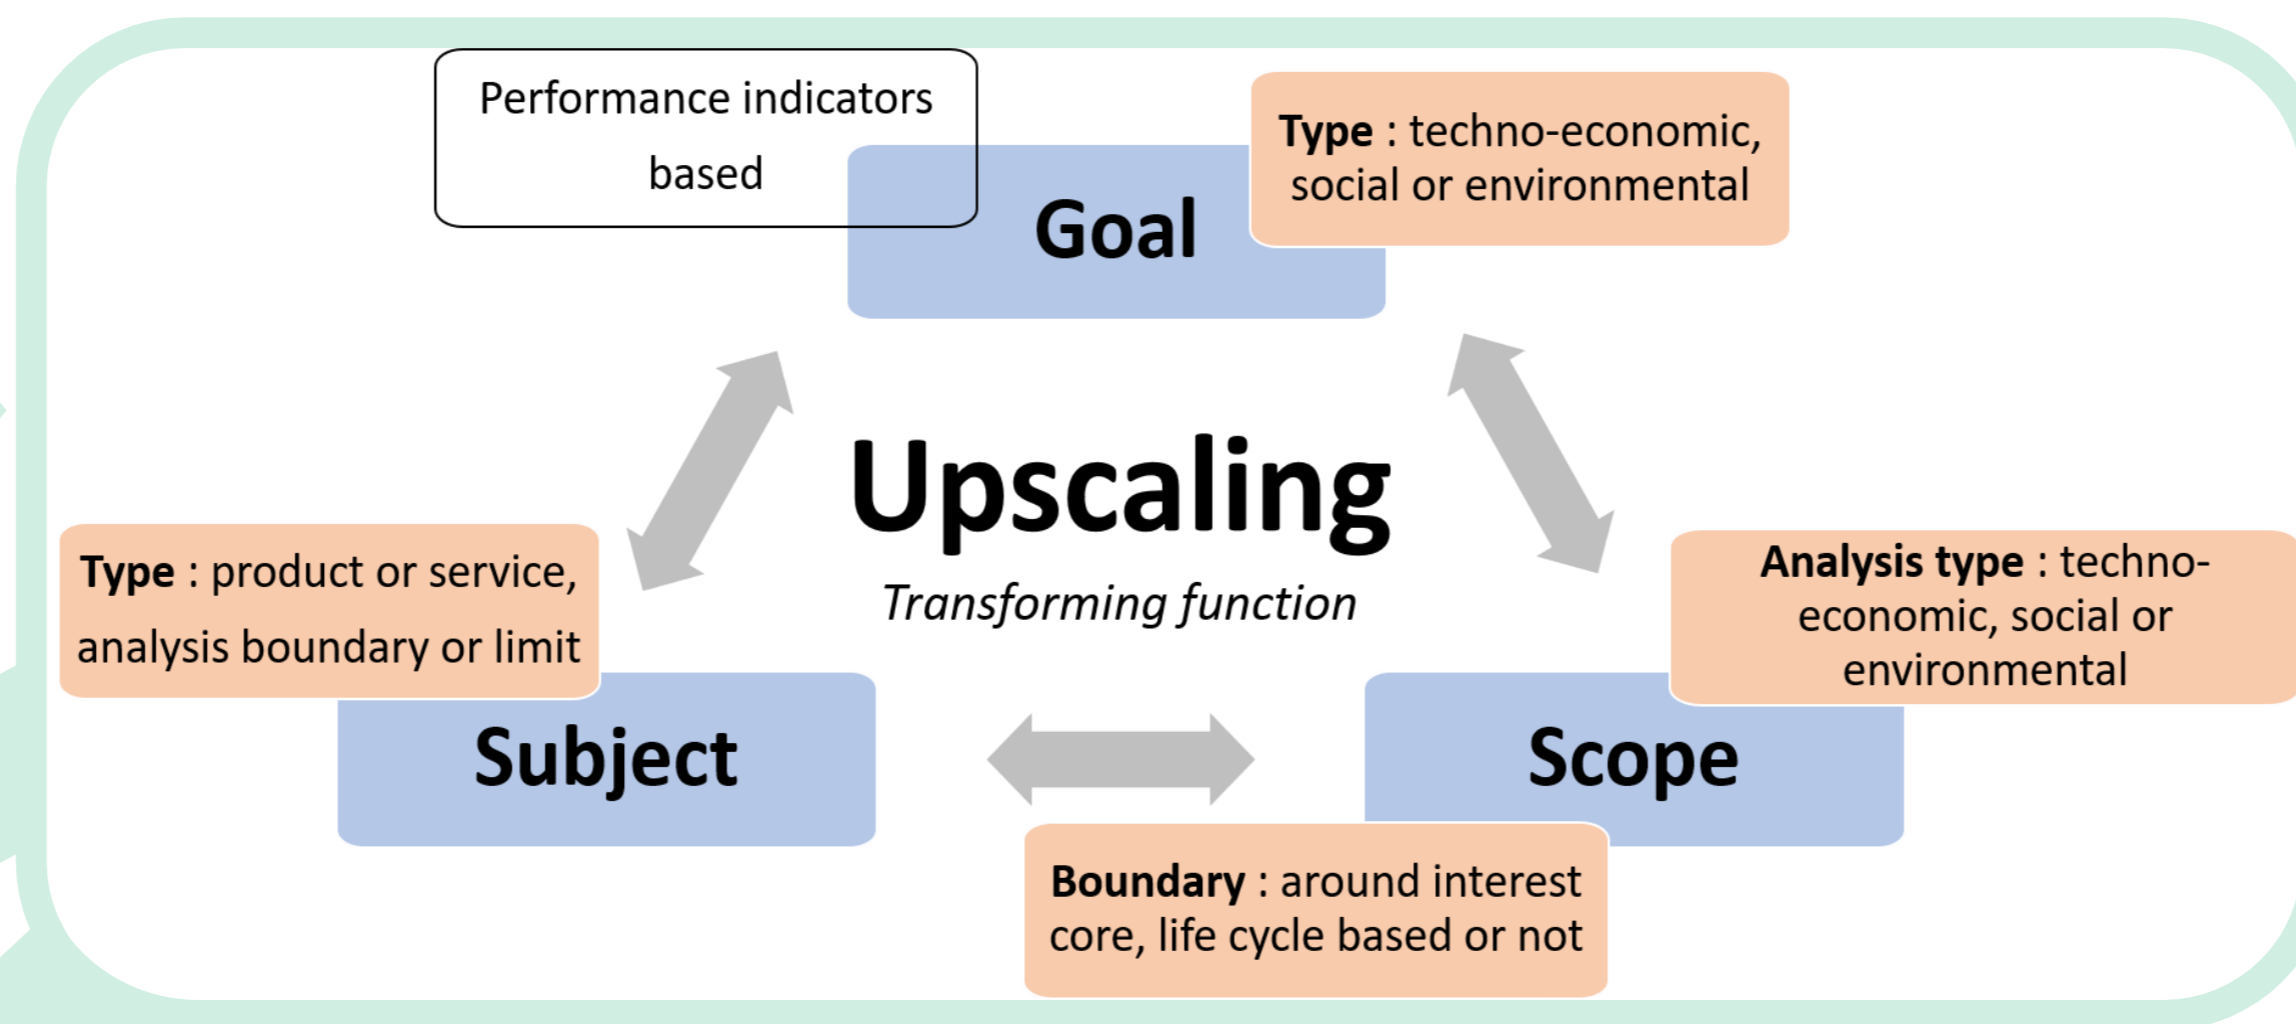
Performance indicators based

Goal

**Type** : techno-economic, social or environmental

Upscaling

*Transforming function*

**Type** : product or service, analysis boundary or limit

Subject

**Analysis type** : techno-economic, social or environmental

Scope

**Boundary** : around interest core, life cycle based or not